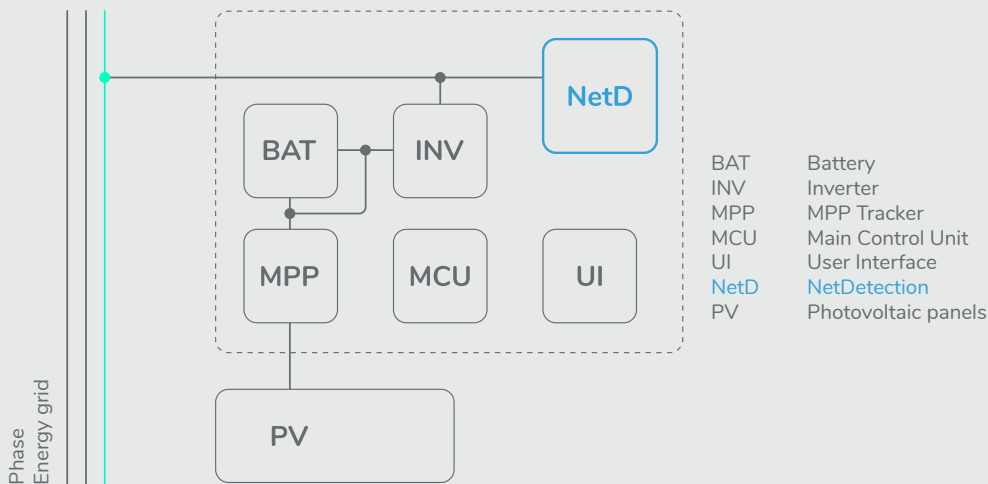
NetD

BAT

INV

MPP

MCU

UI

PV

| | |
|---|---|
| BAT | Battery |
| INV | Inverter |
| MPP | MPP Tracker |
| MCU | Main Control Unit |
| UI | User Interface |
| NetD | NetDetection |
| PV | Photovoltaic panels |

Phase
Energy grid